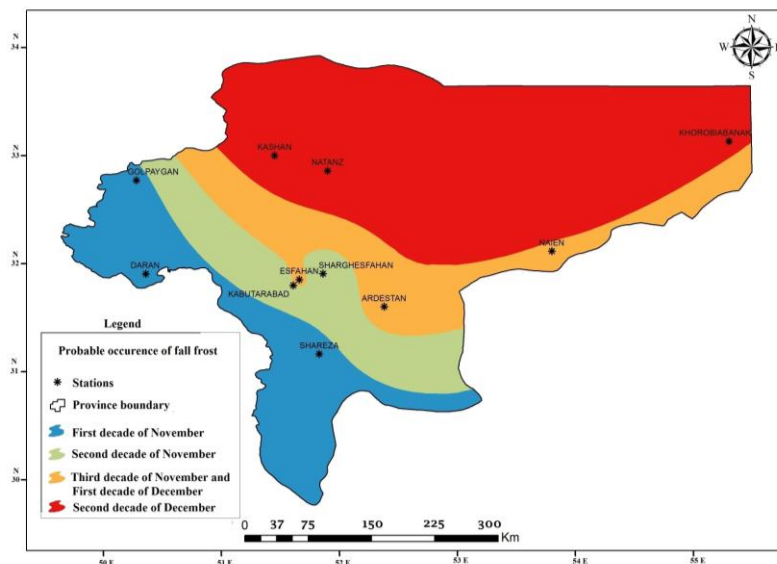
N
34

N
33

N
32

N
31

N
30

N

W E

S

KASHAN
NATANZ
KHOROBIABANAK
GOLPAYGAN
NAIEN
DARAN
ESFAHAN
SHARGHESFAHAN
KABUTARABAD
ARDESTAN
SHAREZA

Legend

Probable occurence of fall frost

Stations

Province boundary

First decade of November

Second decade of November

Third decade of November and First decade of December

Second decade of December

0 37 75 150 225 300 Km

50 E
51 E
52 E
53 E
54 E
55 E